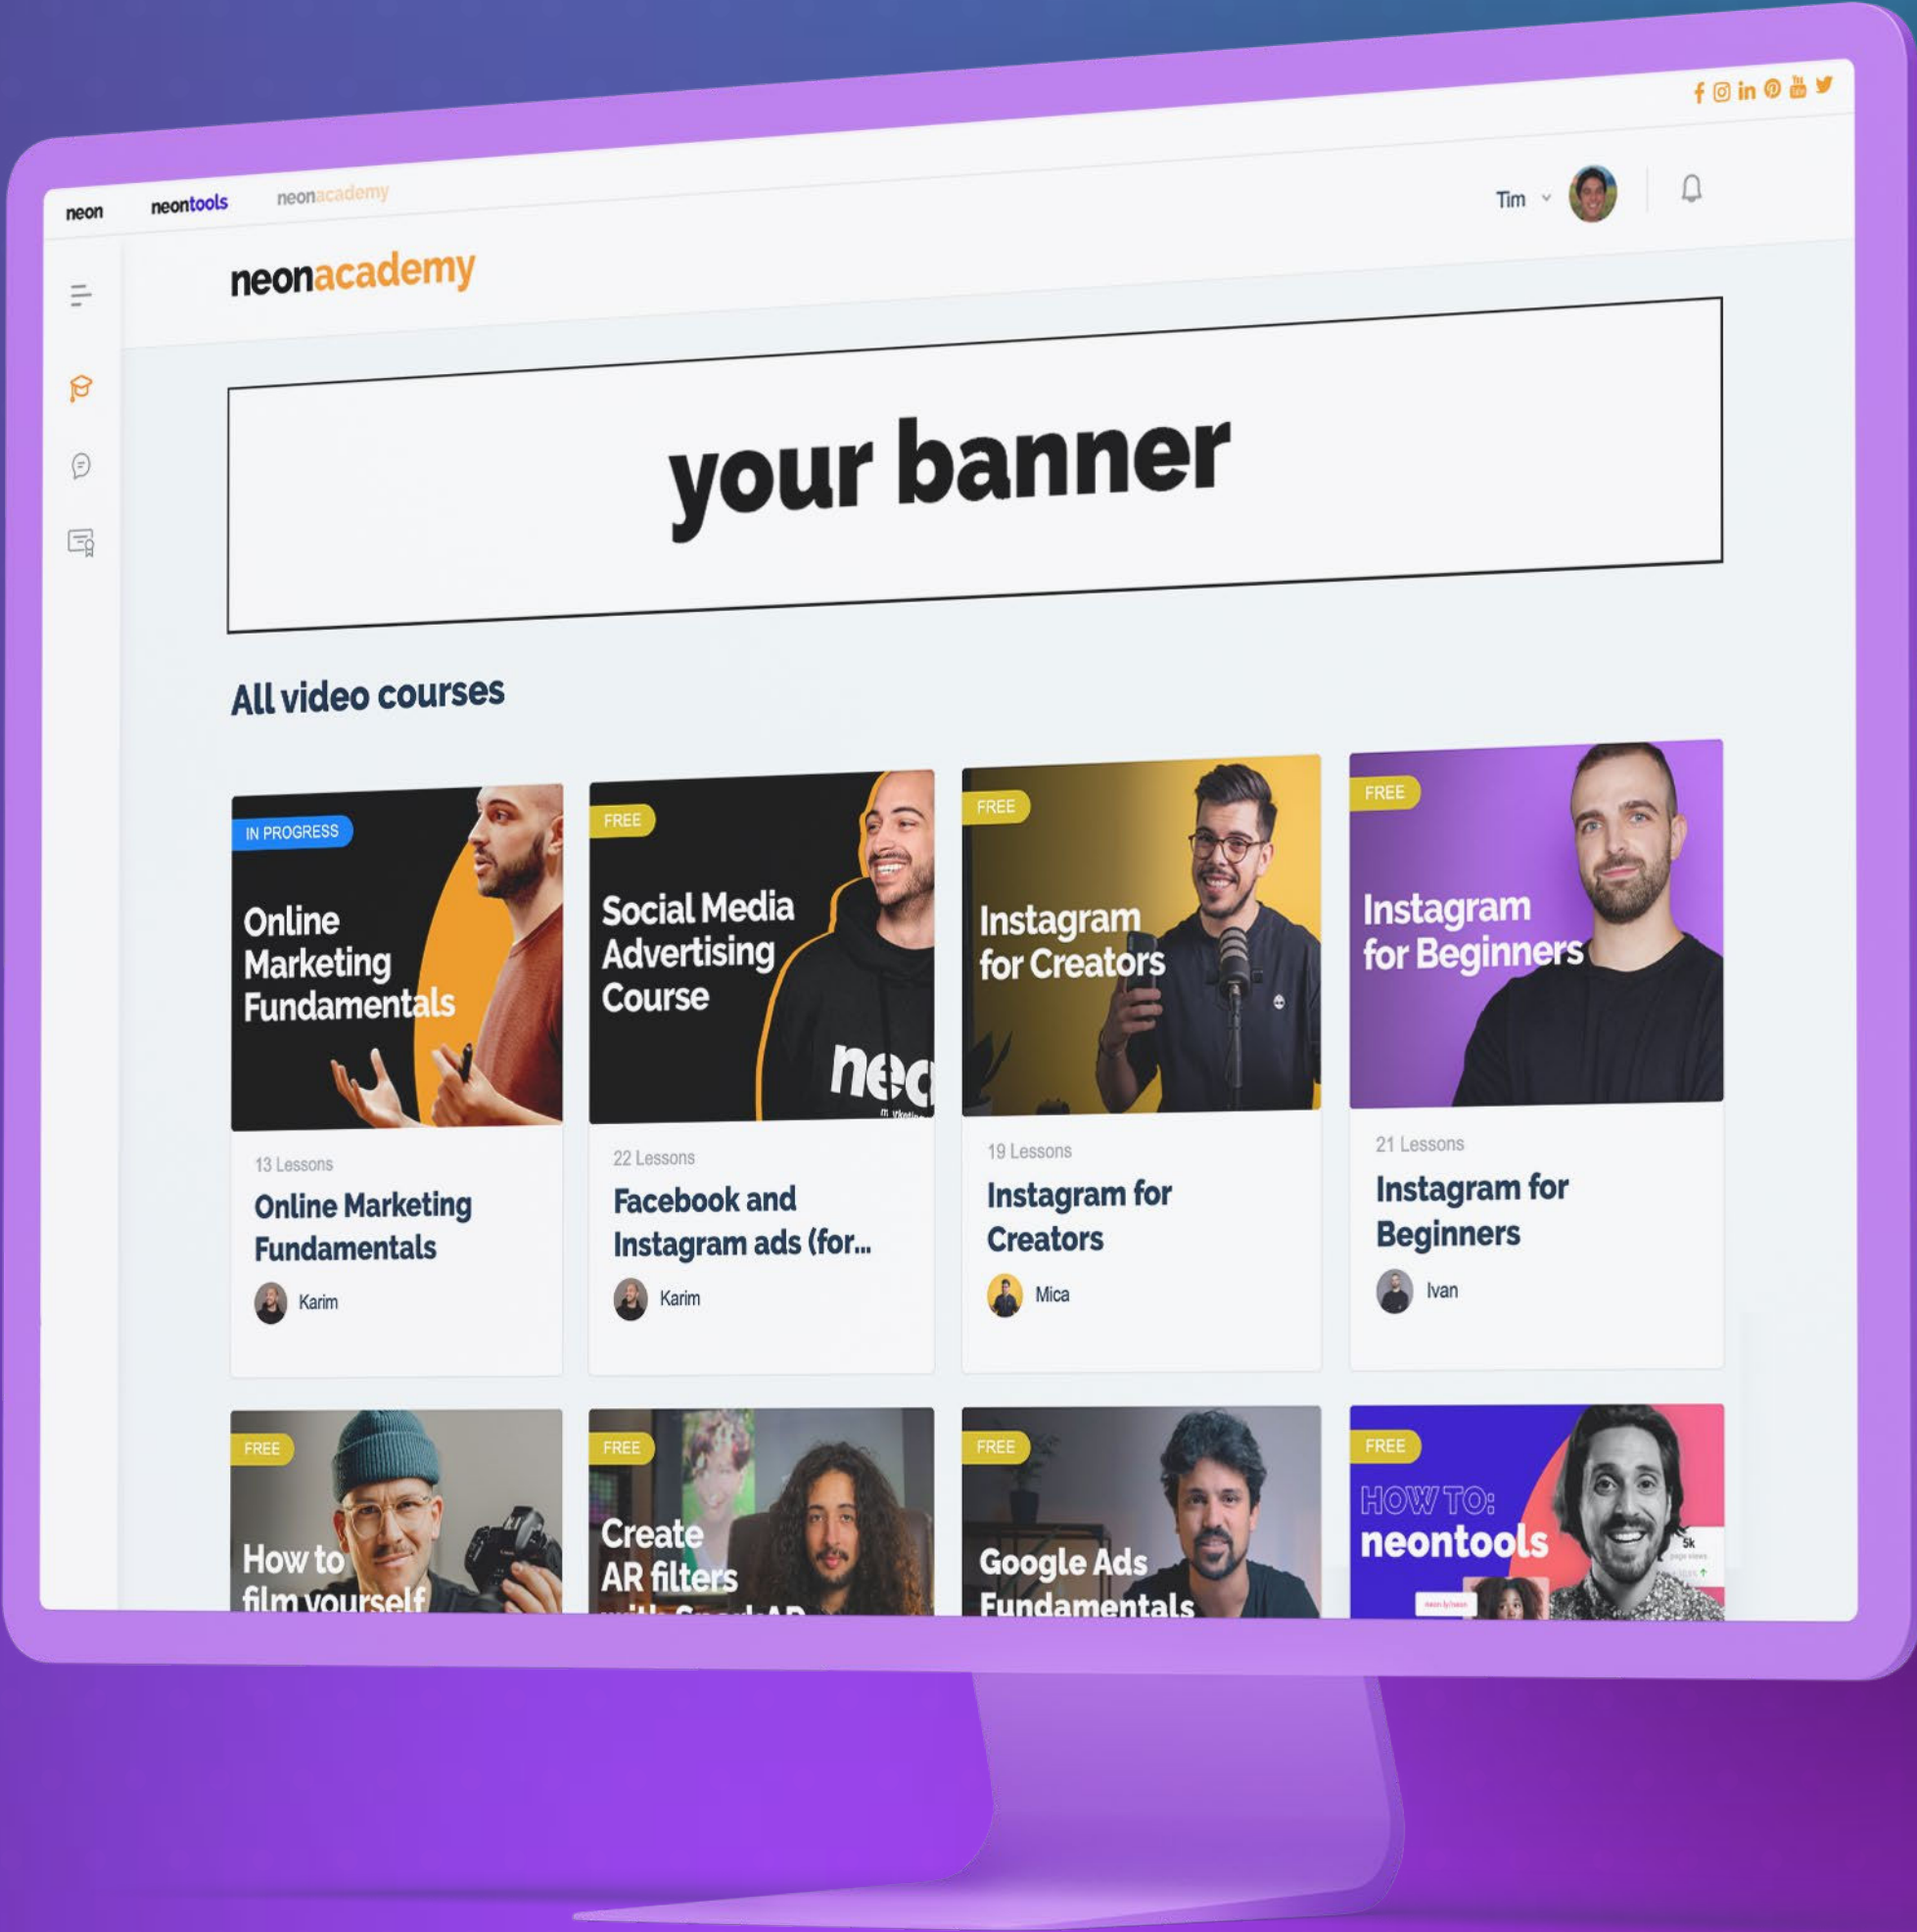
neon neontools neonacademy

Tim

neonacademy

your banner

All video courses

IN PROGRESS
Online Marketing Fundamentals
13 Lessons
Online Marketing Fundamentals
Karim

FREE
Social Media Advertising Course
nec
22 Lessons
Facebook and Instagram ads (for...
Karim

FREE
Instagram for Creators
19 Lessons
Instagram for Creators
Mica

FREE
Instagram for Beginners
21 Lessons
Instagram for Beginners
Ivan

FREE
How to film yourself

FREE
Create AR filters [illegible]

FREE
Google Ads Fundamentals

FREE
HOW TO: neontools